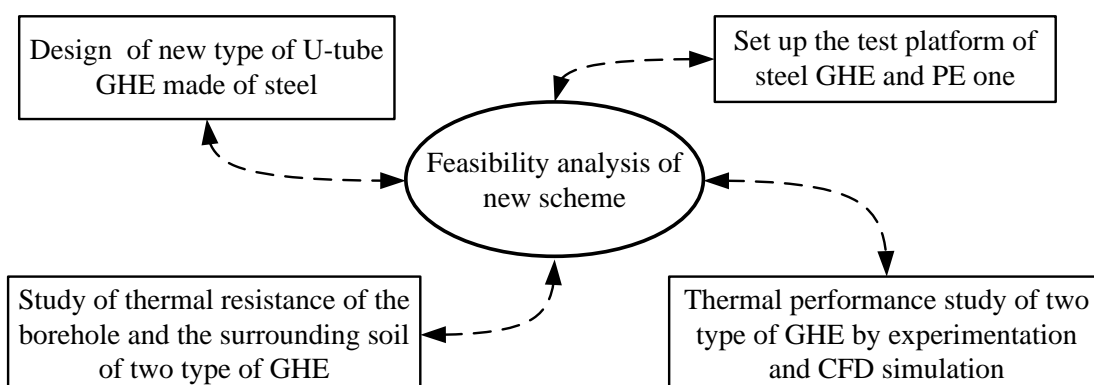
Design of new type of U-tube GHE made of steel

Set up the test platform of steel GHE and PE one

Feasibility analysis of new scheme

Study of thermal resistance of the borehole and the surrounding soil of two type of GHE

Thermal performance study of two type of GHE by experimentation and CFD simulation